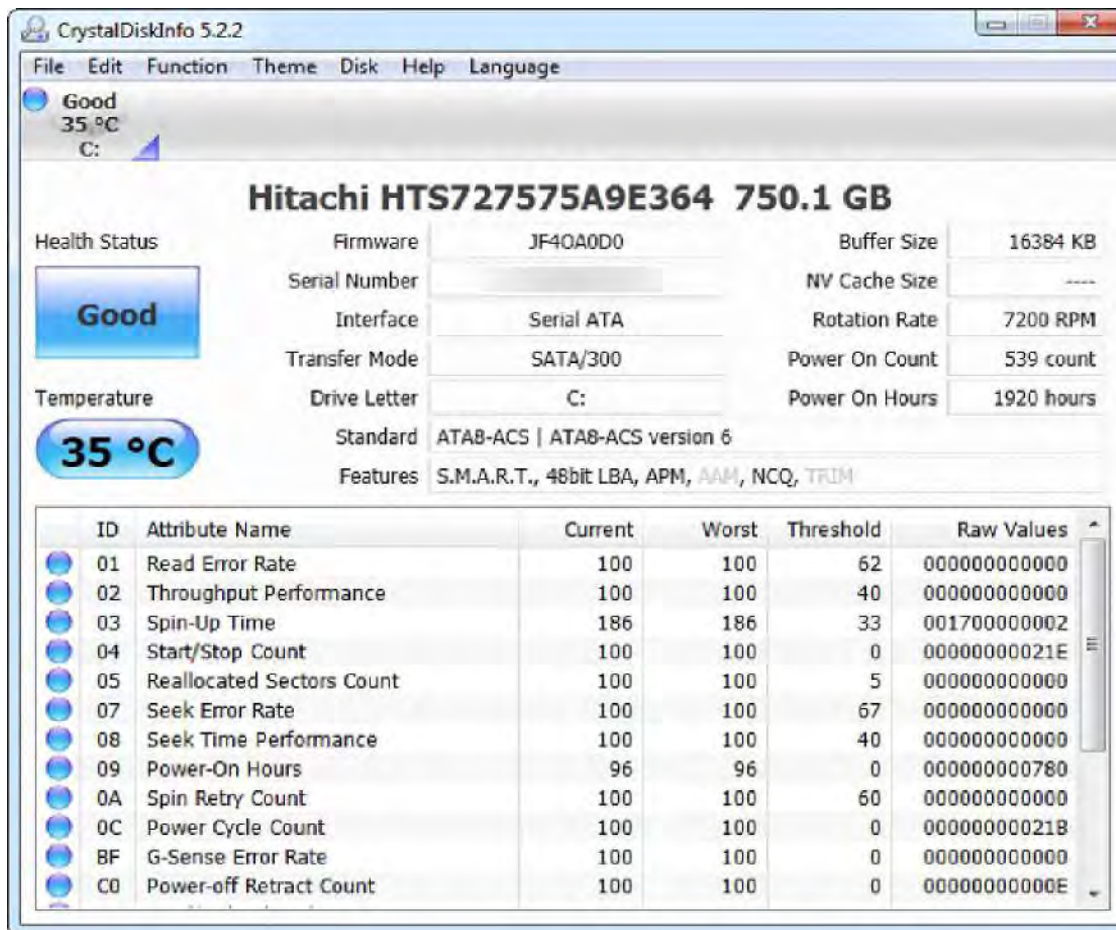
CrystalDiskInfo 5.2.2

File Edit Function Theme Disk Help Language

Good
35 °C
C:

Hitachi HTS727575A9E364 750.1 GB

Health Status

Good

Temperature

35 °C

| | | | |
|---|---|---|---|
| Firmware | JF4OA0D0 | Buffer Size | 16384 KB |
| Serial Number | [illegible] | NV Cache Size | ---- |
| Interface | Serial ATA | Rotation Rate | 7200 RPM |
| Transfer Mode | SATA/300 | Power On Count | 539 count |
| Drive Letter | C: | Power On Hours | 1920 hours |
| Standard | ATA8-ACS \| ATA8-ACS version 6 | | |
| Features | S.M.A.R.T., 48bit LBA, APM, AAM, NCQ, TRIM | | |

| ID | Attribute Name | Current | Worst | Threshold | Raw Values |
|---|---|---|---|---|---|
| 01 | Read Error Rate | 100 | 100 | 62 | 000000000000 |
| 02 | Throughput Performance | 100 | 100 | 40 | 000000000000 |
| 03 | Spin-Up Time | 186 | 186 | 33 | 001700000002 |
| 04 | Start/Stop Count | 100 | 100 | 0 | 00000000021E |
| 05 | Reallocated Sectors Count | 100 | 100 | 5 | 000000000000 |
| 07 | Seek Error Rate | 100 | 100 | 67 | 000000000000 |
| 08 | Seek Time Performance | 100 | 100 | 40 | 000000000000 |
| 09 | Power-On Hours | 96 | 96 | 0 | 000000000780 |
| 0A | Spin Retry Count | 100 | 100 | 60 | 000000000000 |
| 0C | Power Cycle Count | 100 | 100 | 0 | 00000000021B |
| BF | G-Sense Error Rate | 100 | 100 | 0 | 000000000000 |
| C0 | Power-off Retract Count | 100 | 100 | 0 | 00000000000E |